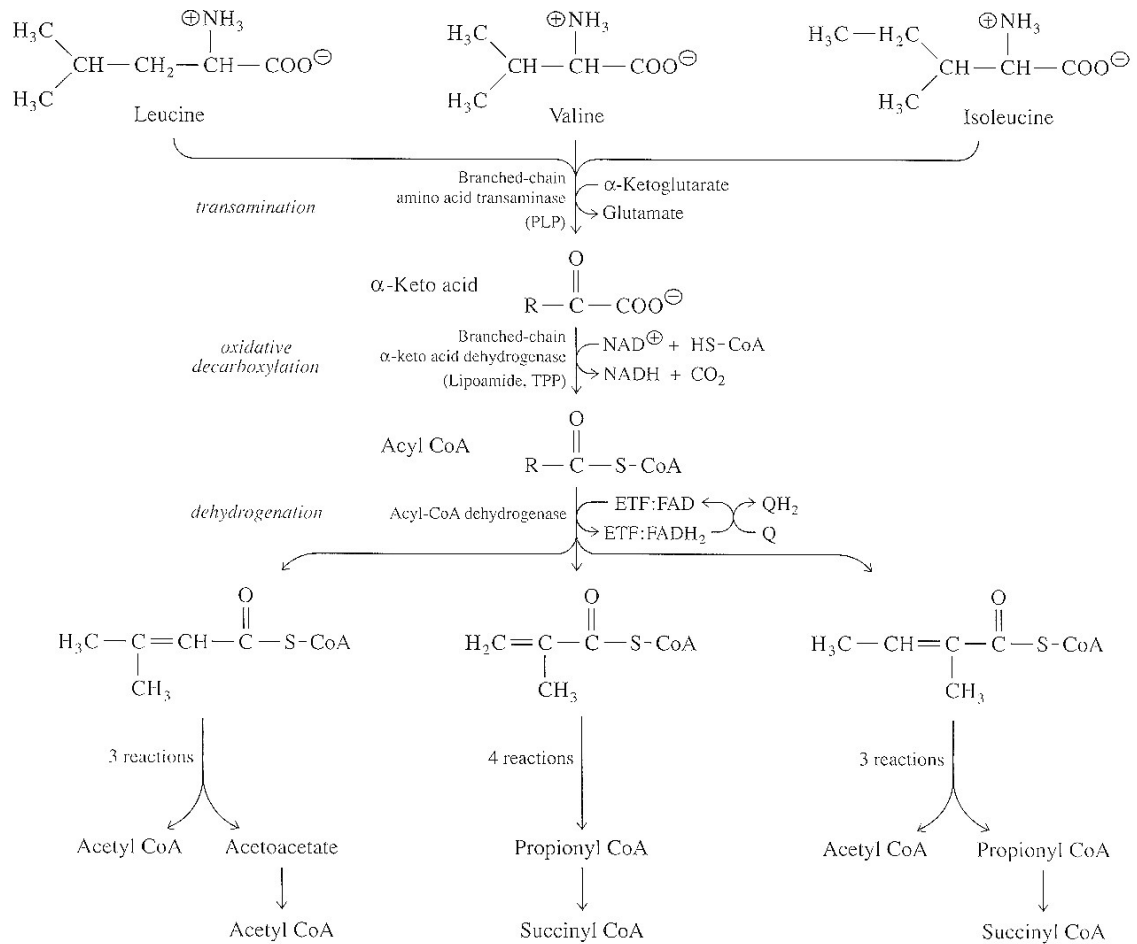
$H_3C$ $\oplus NH_3$
$CH-CH_2-CH-COO^{\ominus}$
$H_3C$
Leucine

$H_3C$ $\oplus NH_3$
$CH-CH-COO^{\ominus}$
$H_3C$
Valine

$H_3C-H_2C$ $\oplus NH_3$
$CH-CH-COO^{\ominus}$
$H_3C$
Isoleucine

transamination

Branched-chain amino acid transaminase (PLP)

α-Ketoglutarate

Glutamate

α-Keto acid

$R-\overset{O}{\overset{\|}{C}}-COO^{\ominus}$

oxidative decarboxylation

Branched-chain α-keto acid dehydrogenase (Lipoamide, TPP)

$NAD^{\oplus}$ + HS-CoA

NADH + $CO_2$

Acyl CoA

$R-\overset{O}{\overset{\|}{C}}-S-CoA$

dehydrogenation

Acyl-CoA dehydrogenase

ETF:FAD

ETF:$FADH_2$

$QH_2$

Q

$H_3C-\underset{CH_3}{\underset{|}{C}}=CH-\overset{O}{\overset{\|}{C}}-S-CoA$

$H_2C=\underset{CH_3}{\underset{|}{C}}-\overset{O}{\overset{\|}{C}}-S-CoA$

$H_3C-CH=\underset{CH_3}{\underset{|}{C}}-\overset{O}{\overset{\|}{C}}-S-CoA$

3 reactions

4 reactions

3 reactions

Acetyl CoA

Acetoacetate

Acetyl CoA

Propionyl CoA

Succinyl CoA

Acetyl CoA

Propionyl CoA

Succinyl CoA